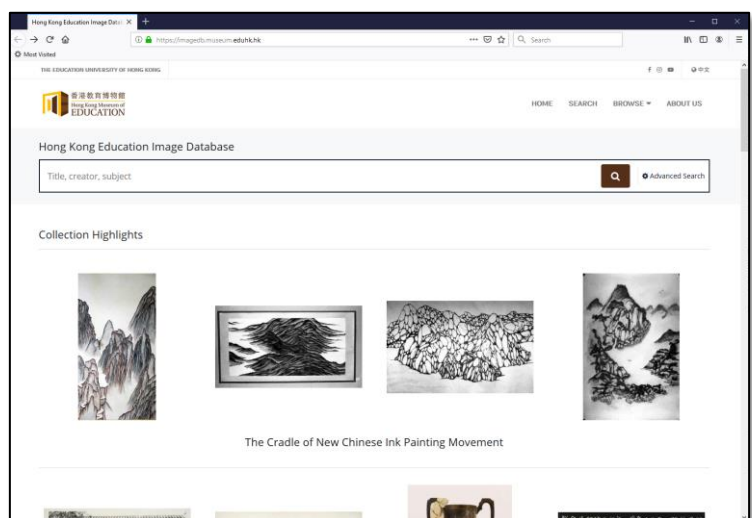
Hong Kong Education Image Datal ×
+
https://imagedb.museum.eduhk.hk
Search
Most Visited
THE EDUCATION UNIVERSITY OF HONG KONG
中文
香港教育博物館
Hong Kong Museum of
EDUCATION
HOME SEARCH BROWSE ABOUT US

Hong Kong Education Image Database

Title, creator, subject

Advanced Search

Collection Highlights

The Cradle of New Chinese Ink Painting Movement